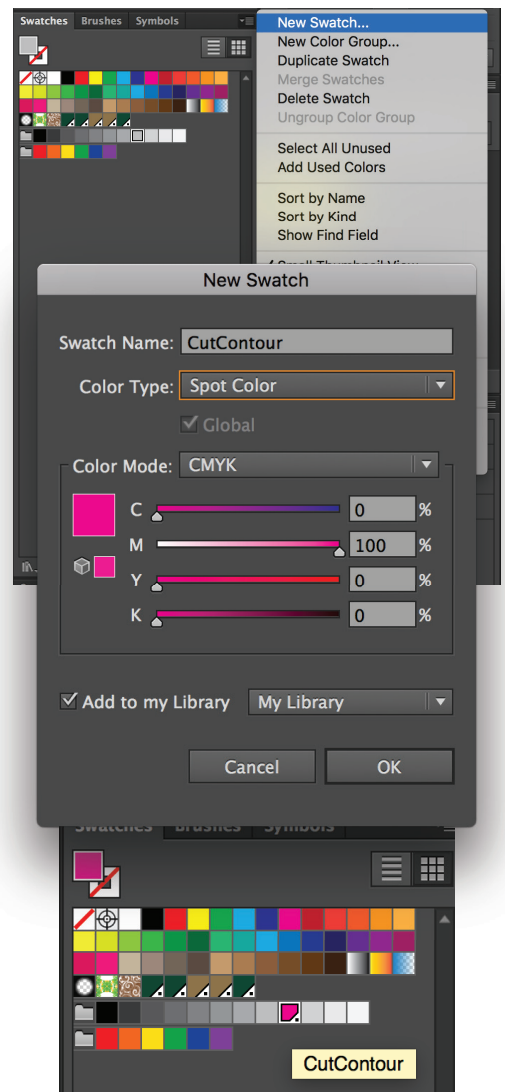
Swatches Brushes Symbols

New Swatch...
New Color Group...
Duplicate Swatch
Merge Swatches
Delete Swatch
Ungroup Color Group

Select All Unused
Add Used Colors

Sort by Name
Sort by Kind
Show Find Field

New Swatch

Swatch Name: CutContour

Color Type: Spot Color

Global

Color Mode: CMYK

C 0 %
M 100 %
Y 0 %
K 0 %

Add to my Library My Library

Cancel OK

Swatches Brushes Symbols

CutContour